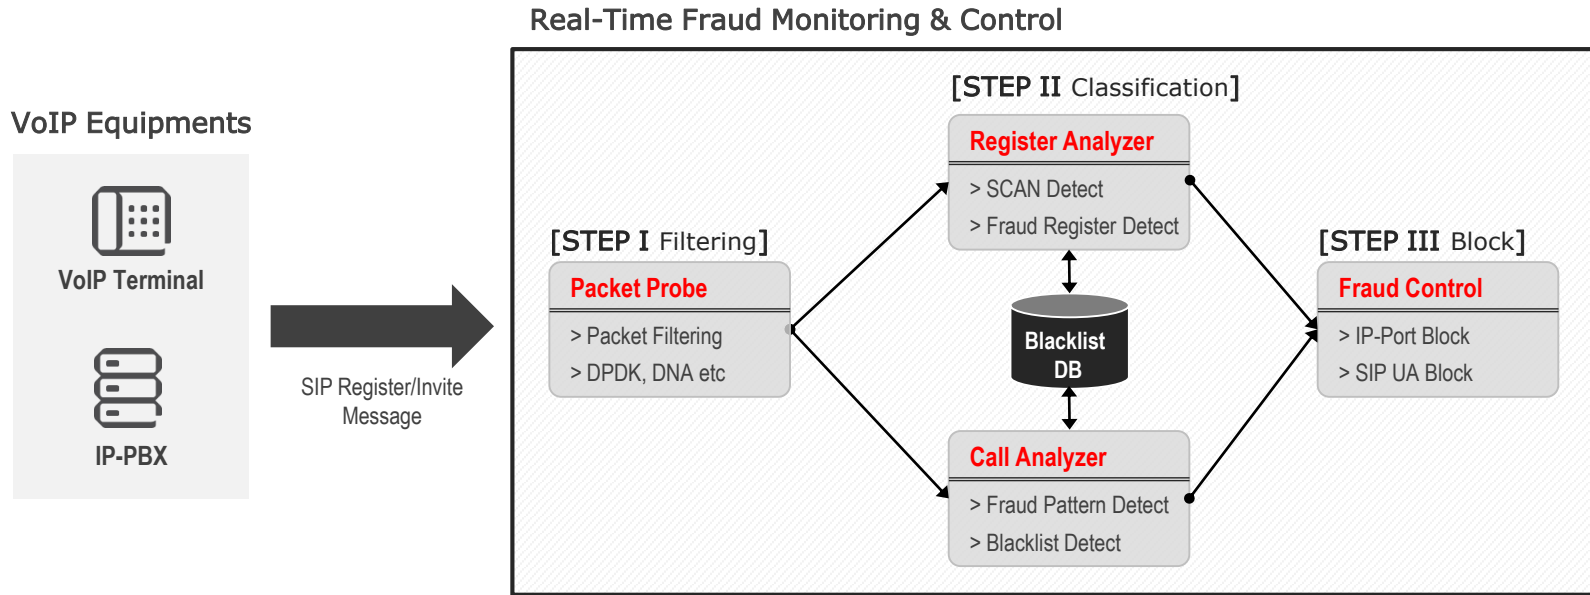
VoIP Equipments

VoIP Terminal

IP-PBX

SIP Register/Invite Message

Real-Time Fraud Monitoring & Control

[STEP I Filtering]

Packet Probe

> Packet Filtering
> DPDK, DNA etc

[STEP II Classification]

Register Analyzer

> SCAN Detect
> Fraud Register Detect

Blacklist DB

Call Analyzer

> Fraud Pattern Detect
> Blacklist Detect

[STEP III Block]

Fraud Control

> IP-Port Block
> SIP UA Block